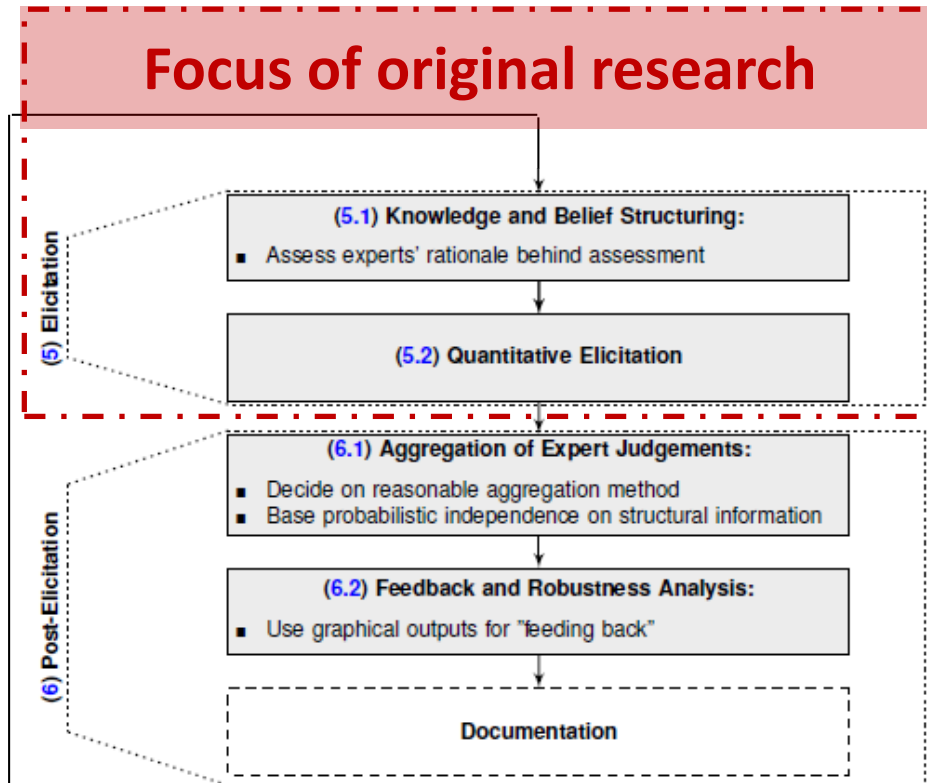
Focus of original research

(5) Elicitation

(5.1) Knowledge and Belief Structuring:
- Assess experts' rationale behind assessment

(5.2) Quantitative Elicitation

(6) Post-Elicitation

(6.1) Aggregation of Expert Judgements:
- Decide on reasonable aggregation method
- Base probabilistic independence on structural information

(6.2) Feedback and Robustness Analysis:
- Use graphical outputs for "feeding back"

Documentation